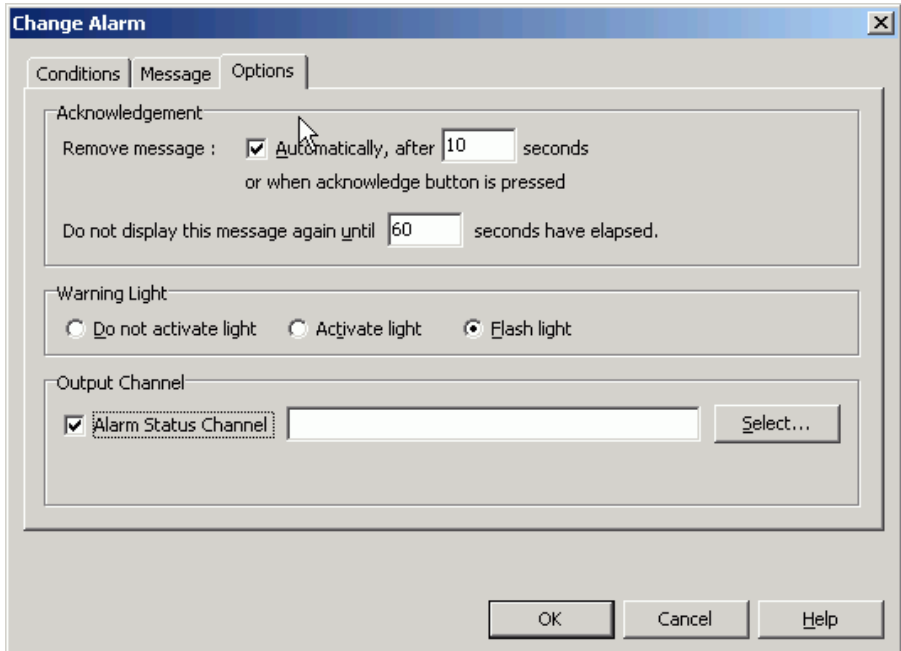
Change Alarm

Conditions | Message | Options

Acknowledgement

Remove message : Automatically, after 10 seconds

or when acknowledge button is pressed

Do not display this message again until 60 seconds have elapsed.

Warning Light

Do not activate light  Activate light  Flash light

Output Channel

Alarm Status Channel  Select...

OK  Cancel  Help